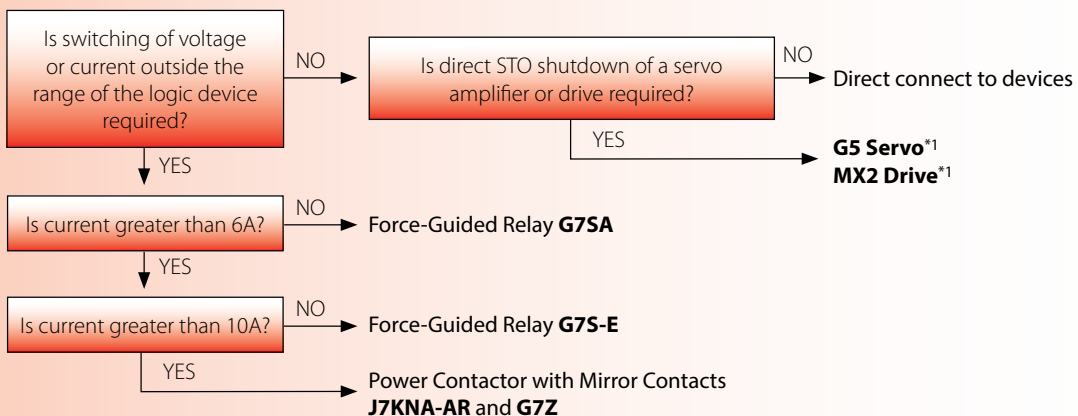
Is switching of voltage or current outside the range of the logic device required?

NO

Is direct STO shutdown of a servo amplifier or drive required?

NO

Direct connect to devices

YES

G5 Servo*1
MX2 Drive*1

YES

Is current greater than 6A?

NO

Force-Guided Relay G7SA

YES

Is current greater than 10A?

NO

Force-Guided Relay G7S-E

YES

Power Contactor with Mirror Contacts
J7KNA-AR and G7Z